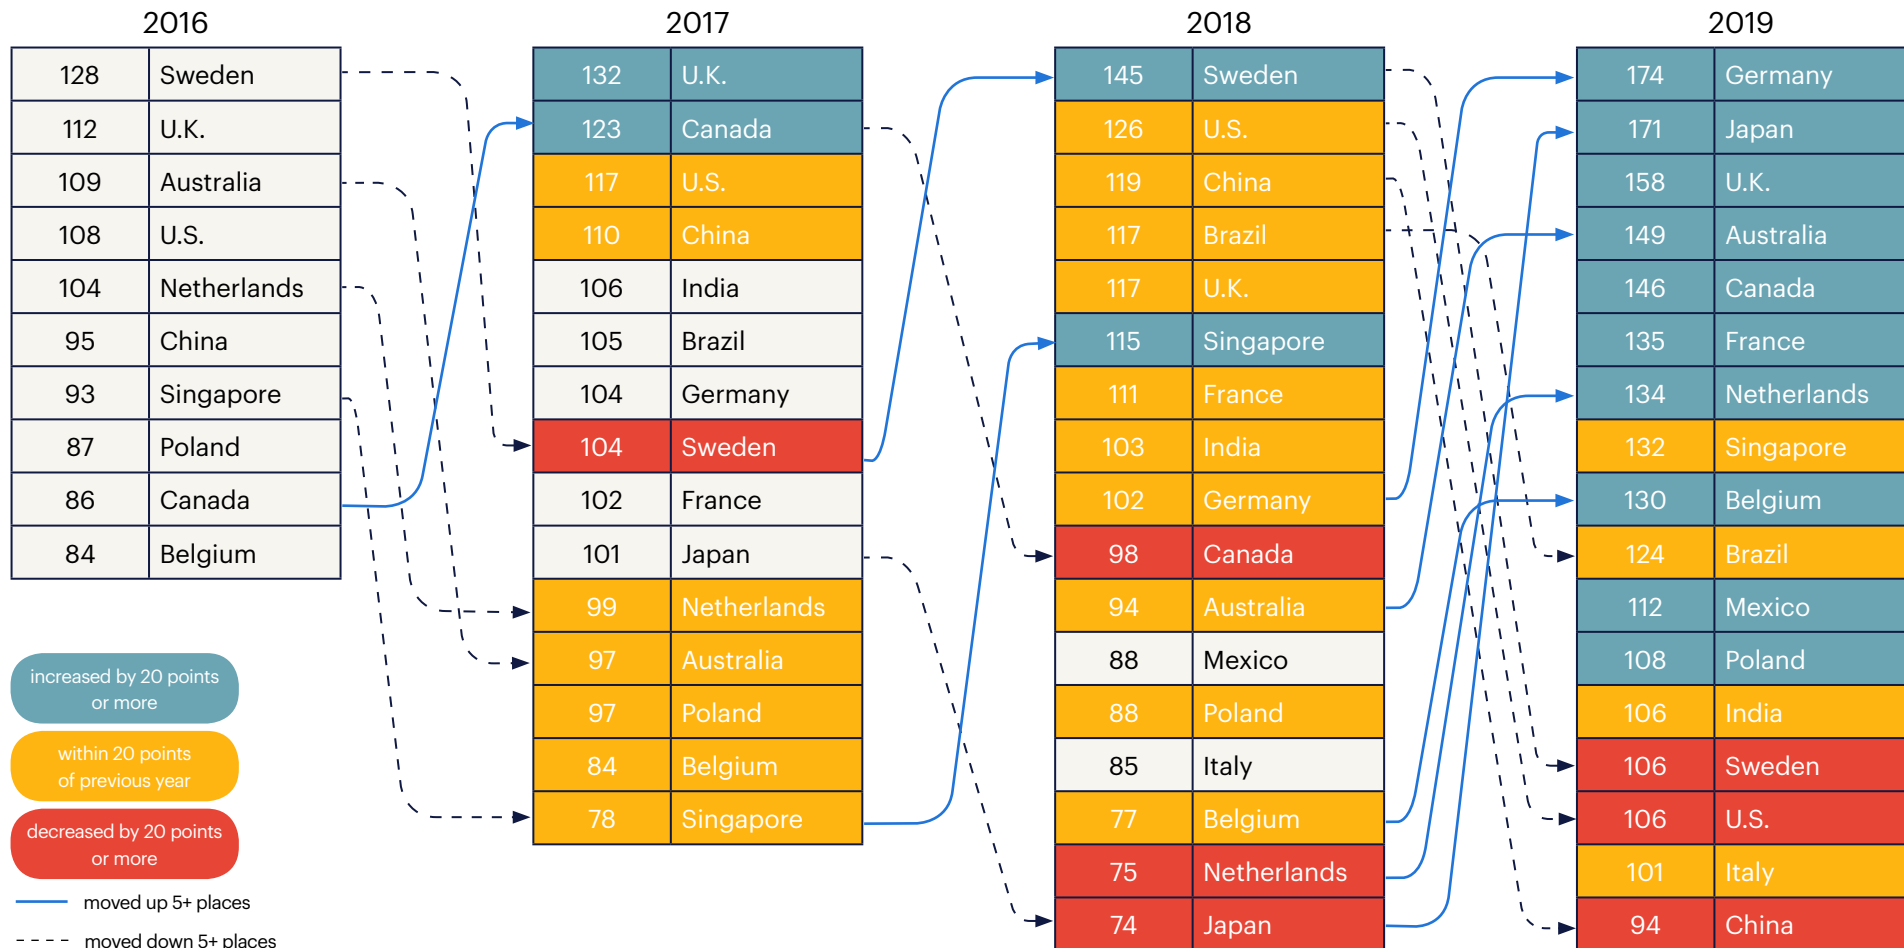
2016

| 128 | Sweden |
|---|---|
| 112 | U.K. |
| 109 | Australia |
| 108 | U.S. |
| 104 | Netherlands |
| 95 | China |
| 93 | Singapore |
| 87 | Poland |
| 86 | Canada |
| 84 | Belgium |

2017

| 132 | U.K. |
|---|---|
| 123 | Canada |
| 117 | U.S. |
| 110 | China |
| 106 | India |
| 105 | Brazil |
| 104 | Germany |
| 104 | Sweden |
| 102 | France |
| 101 | Japan |
| 99 | Netherlands |
| 97 | Australia |
| 97 | Poland |
| 84 | Belgium |
| 78 | Singapore |

2018

| 145 | Sweden |
|---|---|
| 126 | U.S. |
| 119 | China |
| 117 | Brazil |
| 117 | U.K. |
| 115 | Singapore |
| 111 | France |
| 103 | India |
| 102 | Germany |
| 98 | Canada |
| 94 | Australia |
| 88 | Mexico |
| 88 | Poland |
| 85 | Italy |
| 77 | Belgium |
| 75 | Netherlands |
| 74 | Japan |

2019

| 174 | Germany |
|---|---|
| 171 | Japan |
| 158 | U.K. |
| 149 | Australia |
| 146 | Canada |
| 135 | France |
| 134 | Netherlands |
| 132 | Singapore |
| 130 | Belgium |
| 124 | Brazil |
| 112 | Mexico |
| 108 | Poland |
| 106 | India |
| 106 | Sweden |
| 106 | U.S. |
| 101 | Italy |
| 94 | China |

increased by 20 points or more

within 20 points of previous year

decreased by 20 points or more

moved up 5+ places

moved down 5+ places